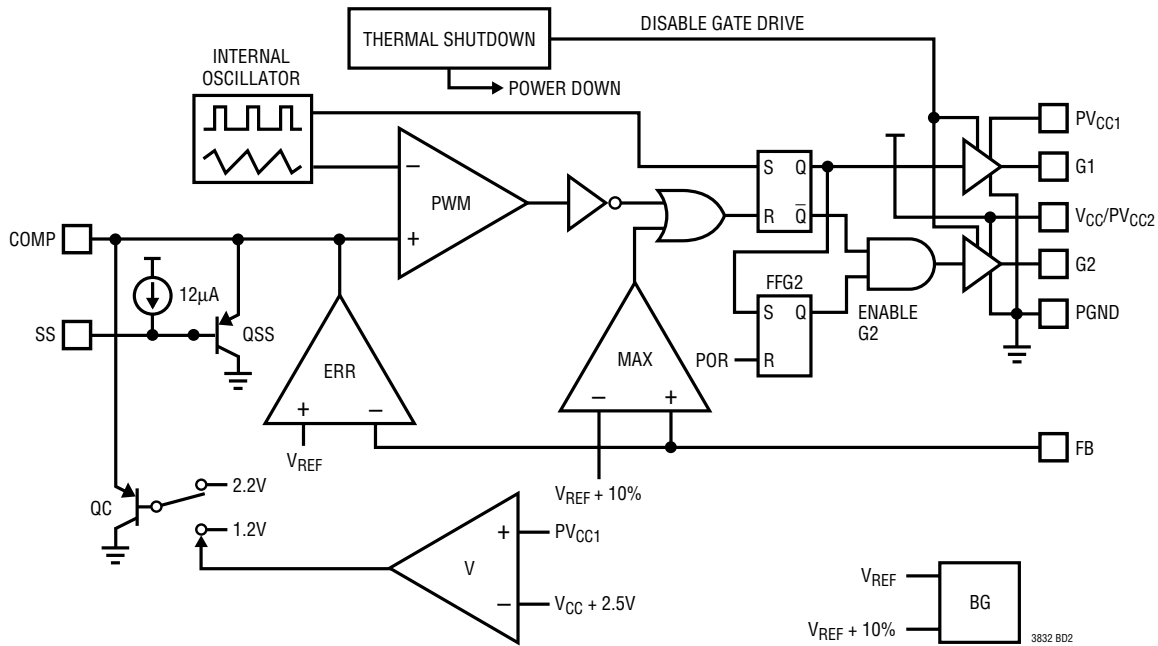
THERMAL SHUTDOWN

DISABLE GATE DRIVE

POWER DOWN

INTERNAL OSCILLATOR

$PV_{CC1}$

G1

$V_{CC}/PV_{CC2}$

G2

PGND

COMP

SS

12μA

QSS

PWM

−

+

S Q

R $\overline{Q}$

FFG2

S Q

POR R

ENABLE G2

ERR

+ −

$V_{REF}$

MAX

− +

$V_{REF}$ + 10%

FB

QC

2.2V

1.2V

V

+ $PV_{CC1}$

− $V_{CC}$ + 2.5V

$V_{REF}$

$V_{REF}$ + 10%

BG

3832 BD2